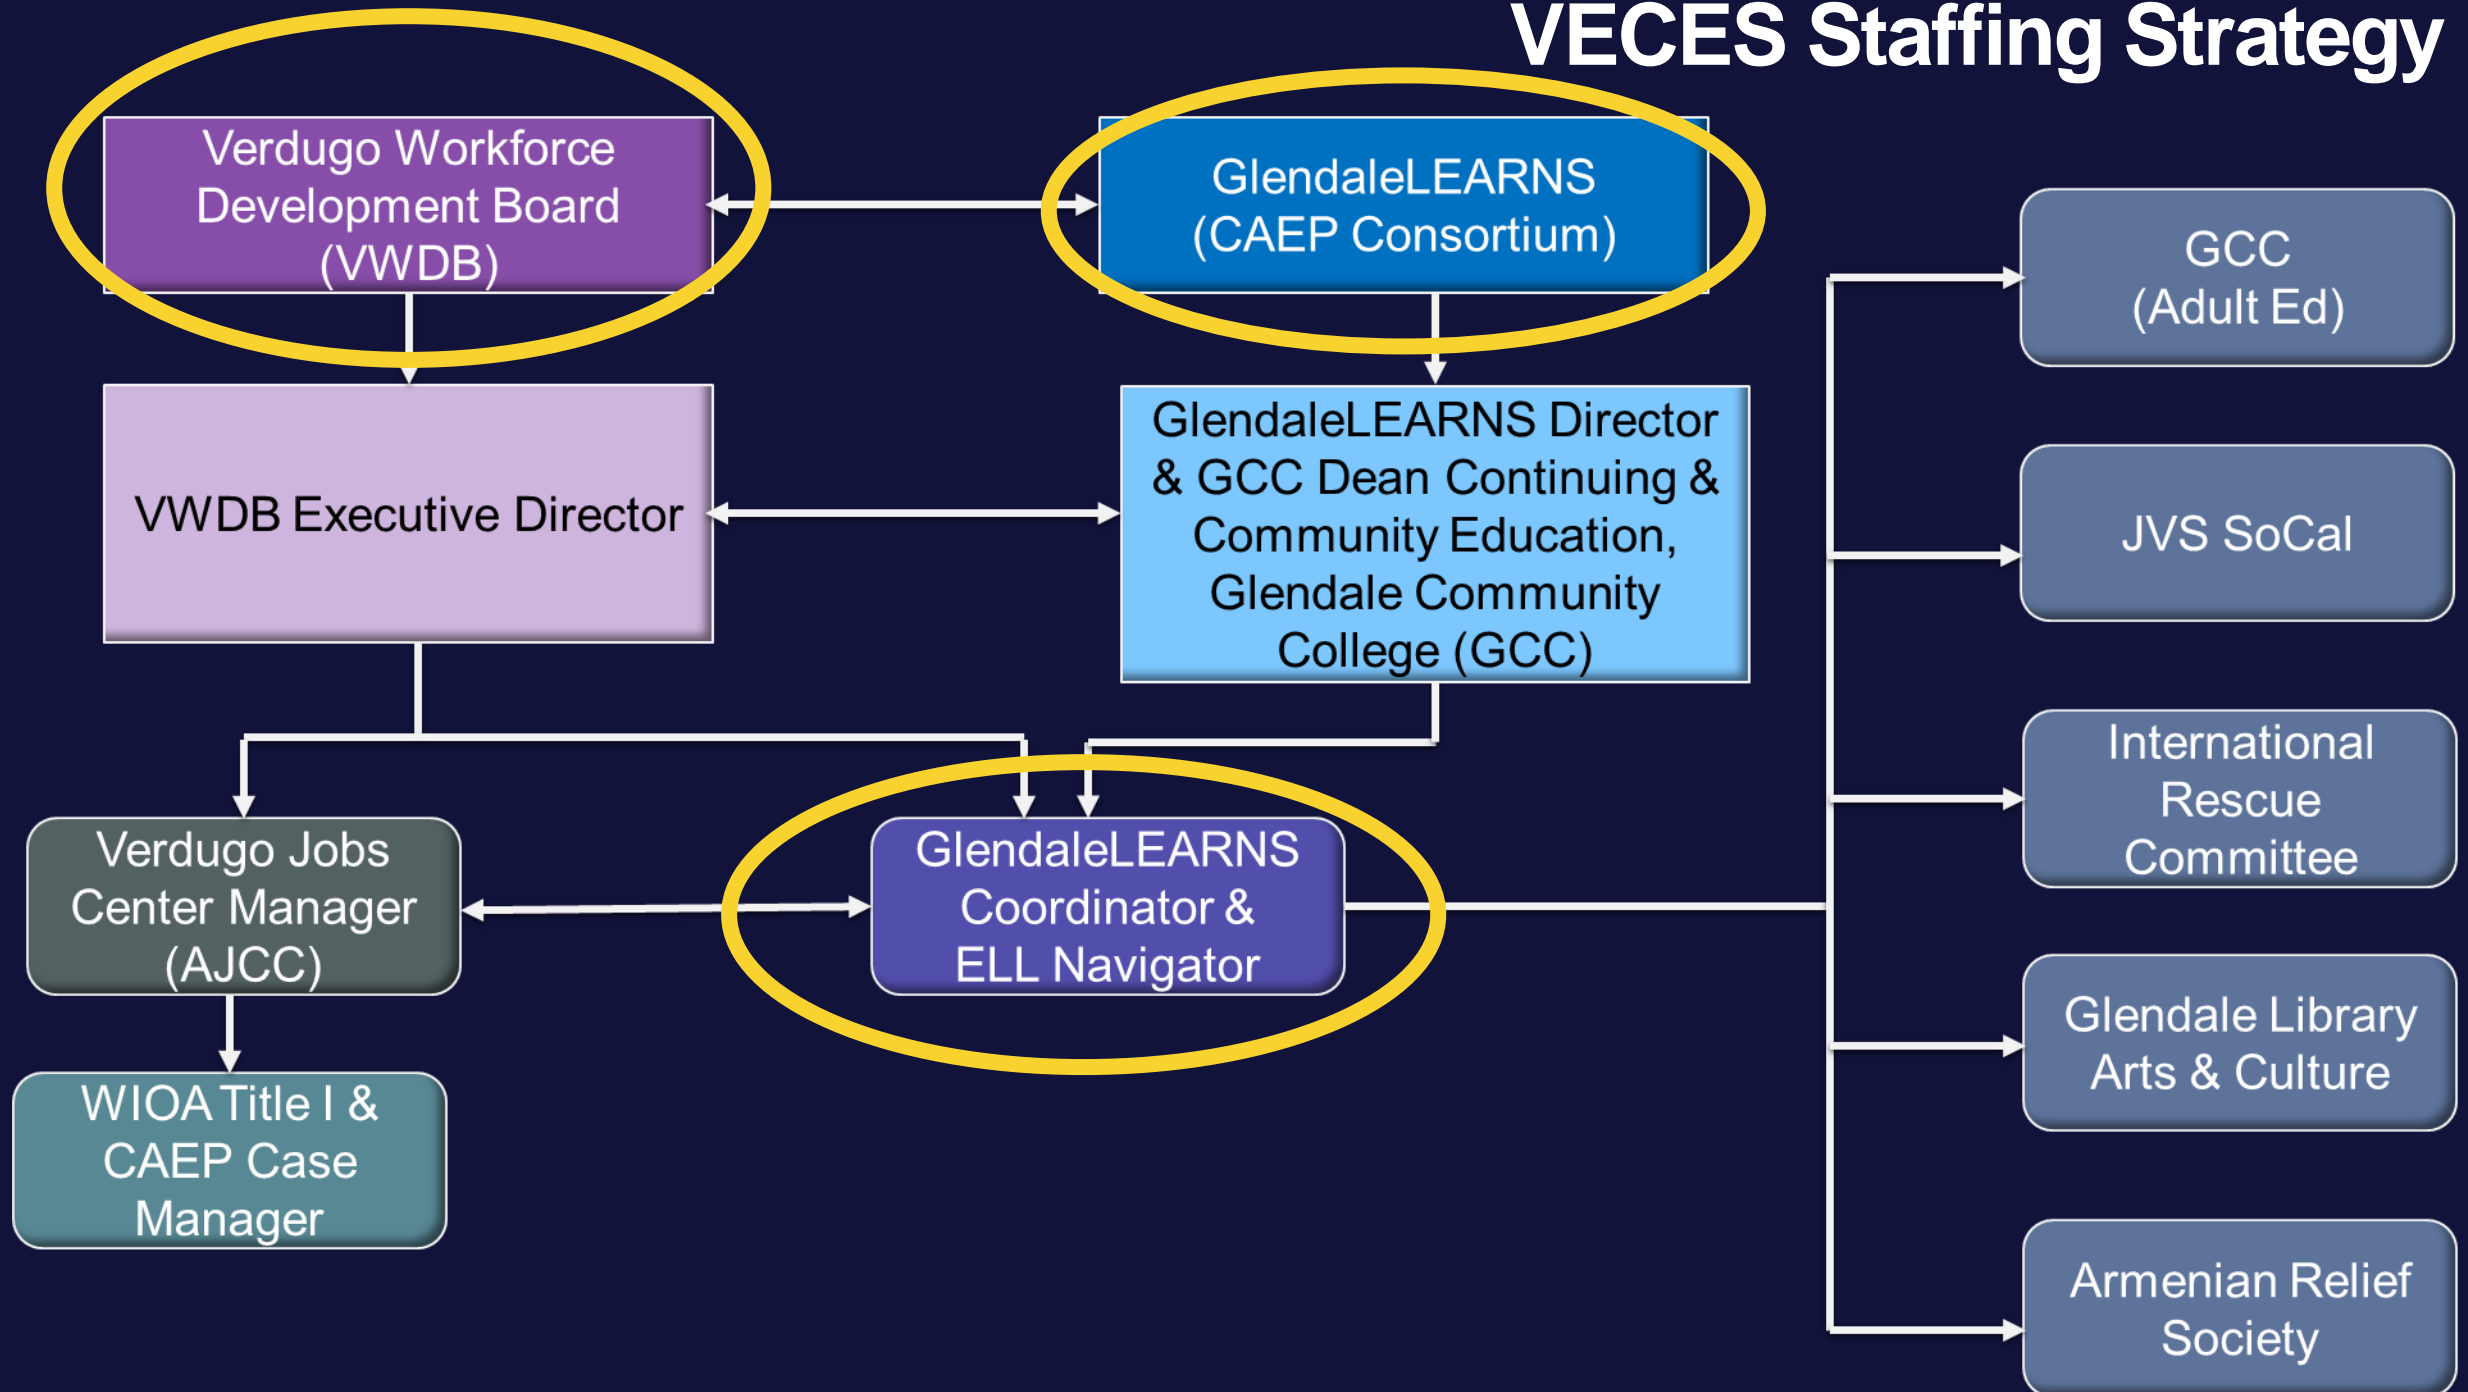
VECES Staffing Strategy

Verdugo Workforce Development Board (VWDB)

GlendaleLEARNS (CAEP Consortium)

VWDB Executive Director

GlendaleLEARNS Director & GCC Dean Continuing & Community Education, Glendale Community College (GCC)

Verdugo Jobs Center Manager (AJCC)

GlendaleLEARNS Coordinator & ELL Navigator

WIOA Title I & CAEP Case Manager

GCC (Adult Ed)

JVS SoCal

International Rescue Committee

Glendale Library Arts & Culture

Armenian Relief Society